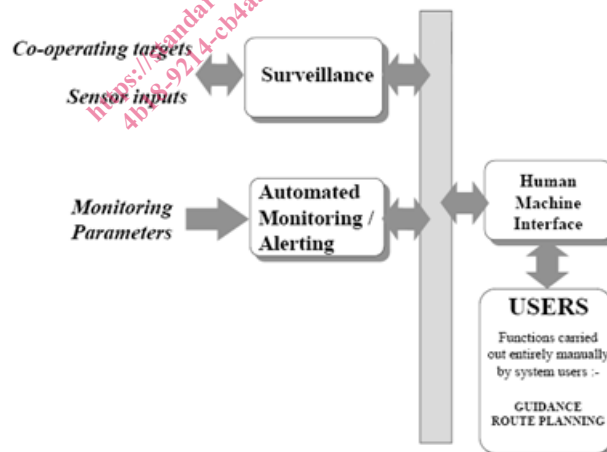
https://standar
4b18-9214-cb4a

Co-operating targets

Sensor inputs

Surveillance

Monitoring Parameters

Automated Monitoring / Alerting

Human Machine Interface

USERS

Functions carried out entirely manually by system users :-

GUIDANCE
ROUTE PLANNING